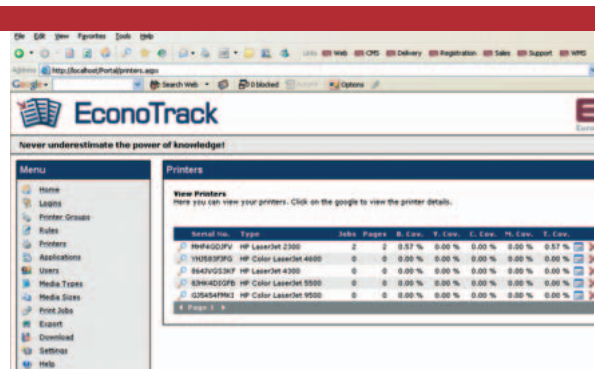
File Edit View Favorites Tools Help

Links Web CMS Delivery Registration Sales Support WMS

Address http://localhost/Portal/printers.aspx

Google Search Web 0 blocked Options

EconoTrack

Never underestimate the power of knowledge!

Menu

Home
Logins
Printer Groups
Rules
Printers
Applications
Users
Media Types
Media Sizes
Print Jobs
Export
Download
Settings
Help

Printers

View Printers
Here you can view your printers. Click on the google to view the printer details.

| Serial no. | Type | Jobs | Pages | B. Cov. | Y. Cov. | C. Cov. | M. Cov. | T. Cov. |
|---|---|---|---|---|---|---|---|---|
| MHF4GDJFV | HP LaserJet 2300 | 2 | 2 | 0.57 % | 0.00 % | 0.00 % | 0.00 % | 0.57 % |
| YHJ583F3FG | HP Color LaserJet 4600 | 0 | 0 | 0.00 % | 0.00 % | 0.00 % | 0.00 % | 0.00 % |
| 8643VGS3KF | HP LaserJet 4300 | 0 | 0 | 0.00 % | 0.00 % | 0.00 % | 0.00 % | 0.00 % |
| 634K4D3GFB | HP Color LaserJet 5500 | 0 | 0 | 0.00 % | 0.00 % | 0.00 % | 0.00 % | 0.00 % |
| G35454FMK3 | HP Color LaserJet 9500 | 0 | 0 | 0.00 % | 0.00 % | 0.00 % | 0.00 % | 0.00 % |

Page 1